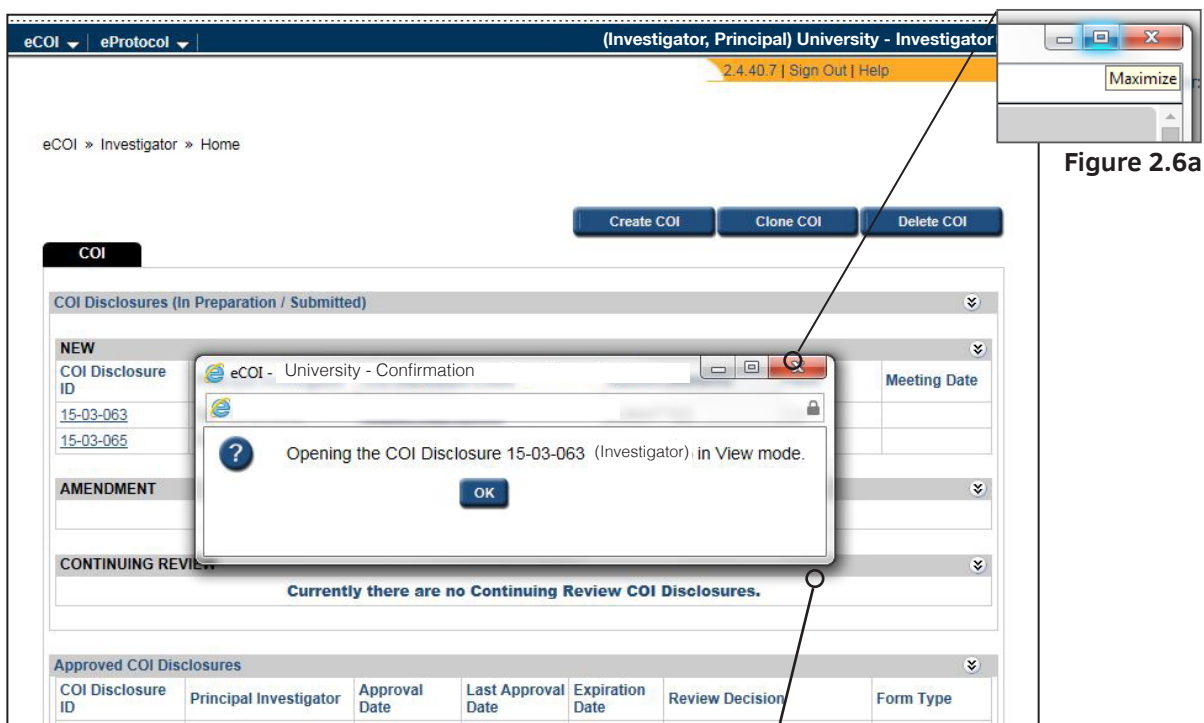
eCOI ▾ | eProtocol ▾ | (Investigator, Principal) University - Investigator

2.4.40.7 | Sign Out | Help

Maximize

Figure 2.6a

eCOI » Investigator » Home

Create COI | Clone COI | Delete COI

COI

COI Disclosures (In Preparation / Submitted)

NEW

| COI Disclosure ID | Meeting Date |
|---|---|
| 15-03-063 | |
| 15-03-065 | |

AMENDMENT

CONTINUING REVIEW

Currently there are no Continuing Review COI Disclosures.

Approved COI Disclosures

| COI Disclosure ID | Principal Investigator | Approval Date | Last Approval Date | Expiration Date | Review Decision | Form Type |
|---|---|---|---|---|---|---|

eCOI - University - Confirmation

Opening the COI Disclosure 15-03-063 (Investigator) in View mode.

OK